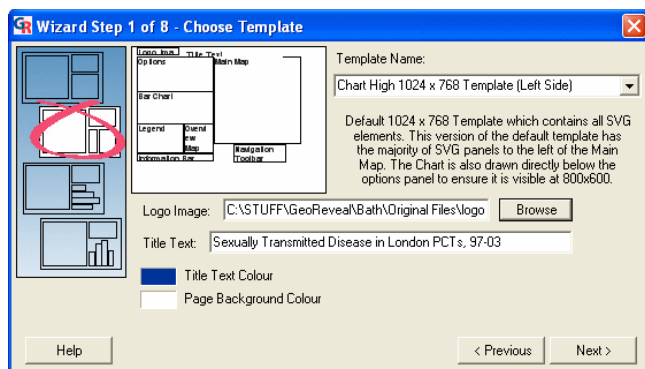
Wizard Step 1 of 8 - Choose Template

Logo Ima
Title Text
Options
Main Map
Bar Chart
Legend
Overvi ew Map
Navigation Toolbar
Information Bar

Template Name:

Chart High 1024 x 768 Template (Left Side)

Default 1024 x 768 Template which contains all SVG elements. This version of the default template has the majority of SVG panels to the left of the Main Map. The Chart is also drawn directly below the options panel to ensure it is visible at 800x600.

Logo Image: C:\STUFF\GeoReveal\Bath\Original Files\logo
Browse

Title Text: Sexually Transmitted Disease in London PCTs, 97-03

Title Text Colour

Page Background Colour

Help

< Previous

Next >